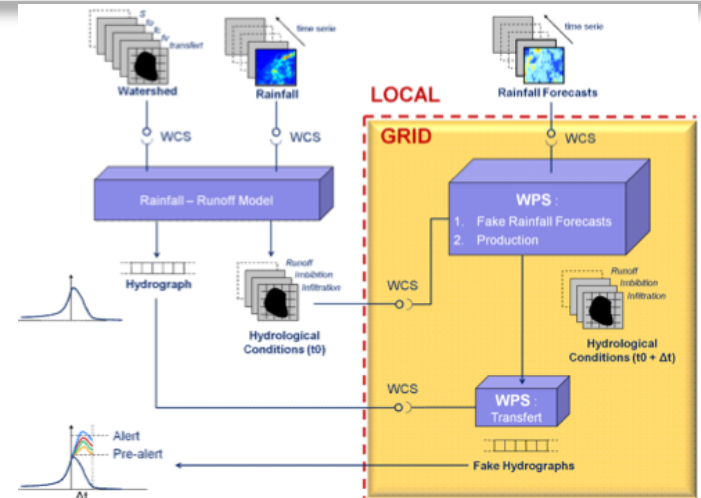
S
fo
fc
fv
transfert
Watershed

time serie
Rainfall

time serie
Rainfall Forecasts

LOCAL

GRID

WCS
WCS
WCS

Rainfall – Runoff Model

WPS :
1. Fake Rainfall Forecasts
2. Production

Hydrograph

Runoff
Imbibition
Infiltration
Hydrological Conditions (t0)

WCS

Runoff
Imbibition
Infiltration
Hydrological Conditions (t0 + Δt)

WCS

WPS :
Transfert

Alert
Pre-alert
Δt

Fake Hydrographs